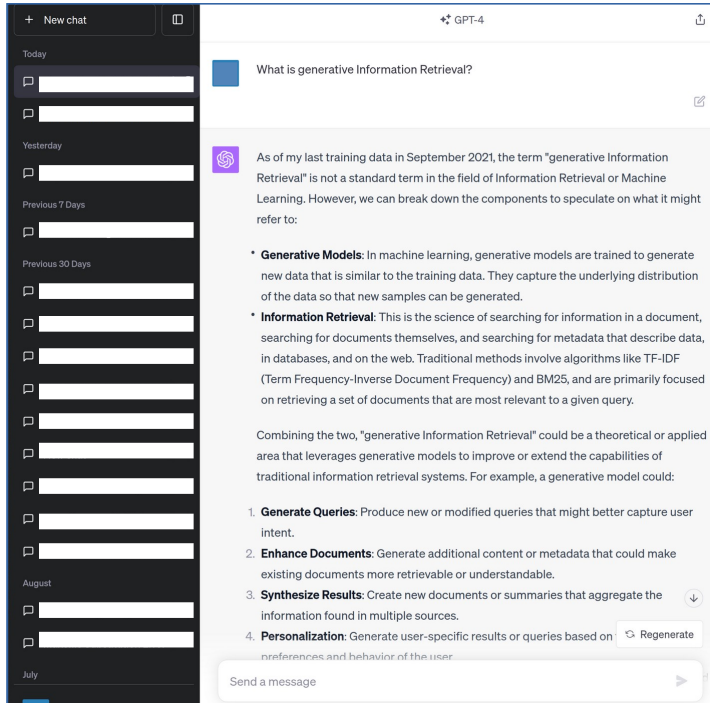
+ New chat

Today

Yesterday

Previous 7 Days

Previous 30 Days

August

July

GPT-4

What is generative Information Retrieval?

As of my last training data in September 2021, the term "generative Information Retrieval" is not a standard term in the field of Information Retrieval or Machine Learning. However, we can break down the components to speculate on what it might refer to:

- **Generative Models**: In machine learning, generative models are trained to generate new data that is similar to the training data. They capture the underlying distribution of the data so that new samples can be generated.
- **Information Retrieval**: This is the science of searching for information in a document, searching for documents themselves, and searching for metadata that describe data, in databases, and on the web. Traditional methods involve algorithms like TF-IDF (Term Frequency-Inverse Document Frequency) and BM25, and are primarily focused on retrieving a set of documents that are most relevant to a given query.

Combining the two, "generative Information Retrieval" could be a theoretical or applied area that leverages generative models to improve or extend the capabilities of traditional information retrieval systems. For example, a generative model could:

1. **Generate Queries**: Produce new or modified queries that might better capture user intent.
2. **Enhance Documents**: Generate additional content or metadata that could make existing documents more retrievable or understandable.
3. **Synthesize Results**: Create new documents or summaries that aggregate the information found in multiple sources.
4. **Personalization**: Generate user-specific results or queries based on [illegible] preferences and behavior of the user.

Regenerate

Send a message